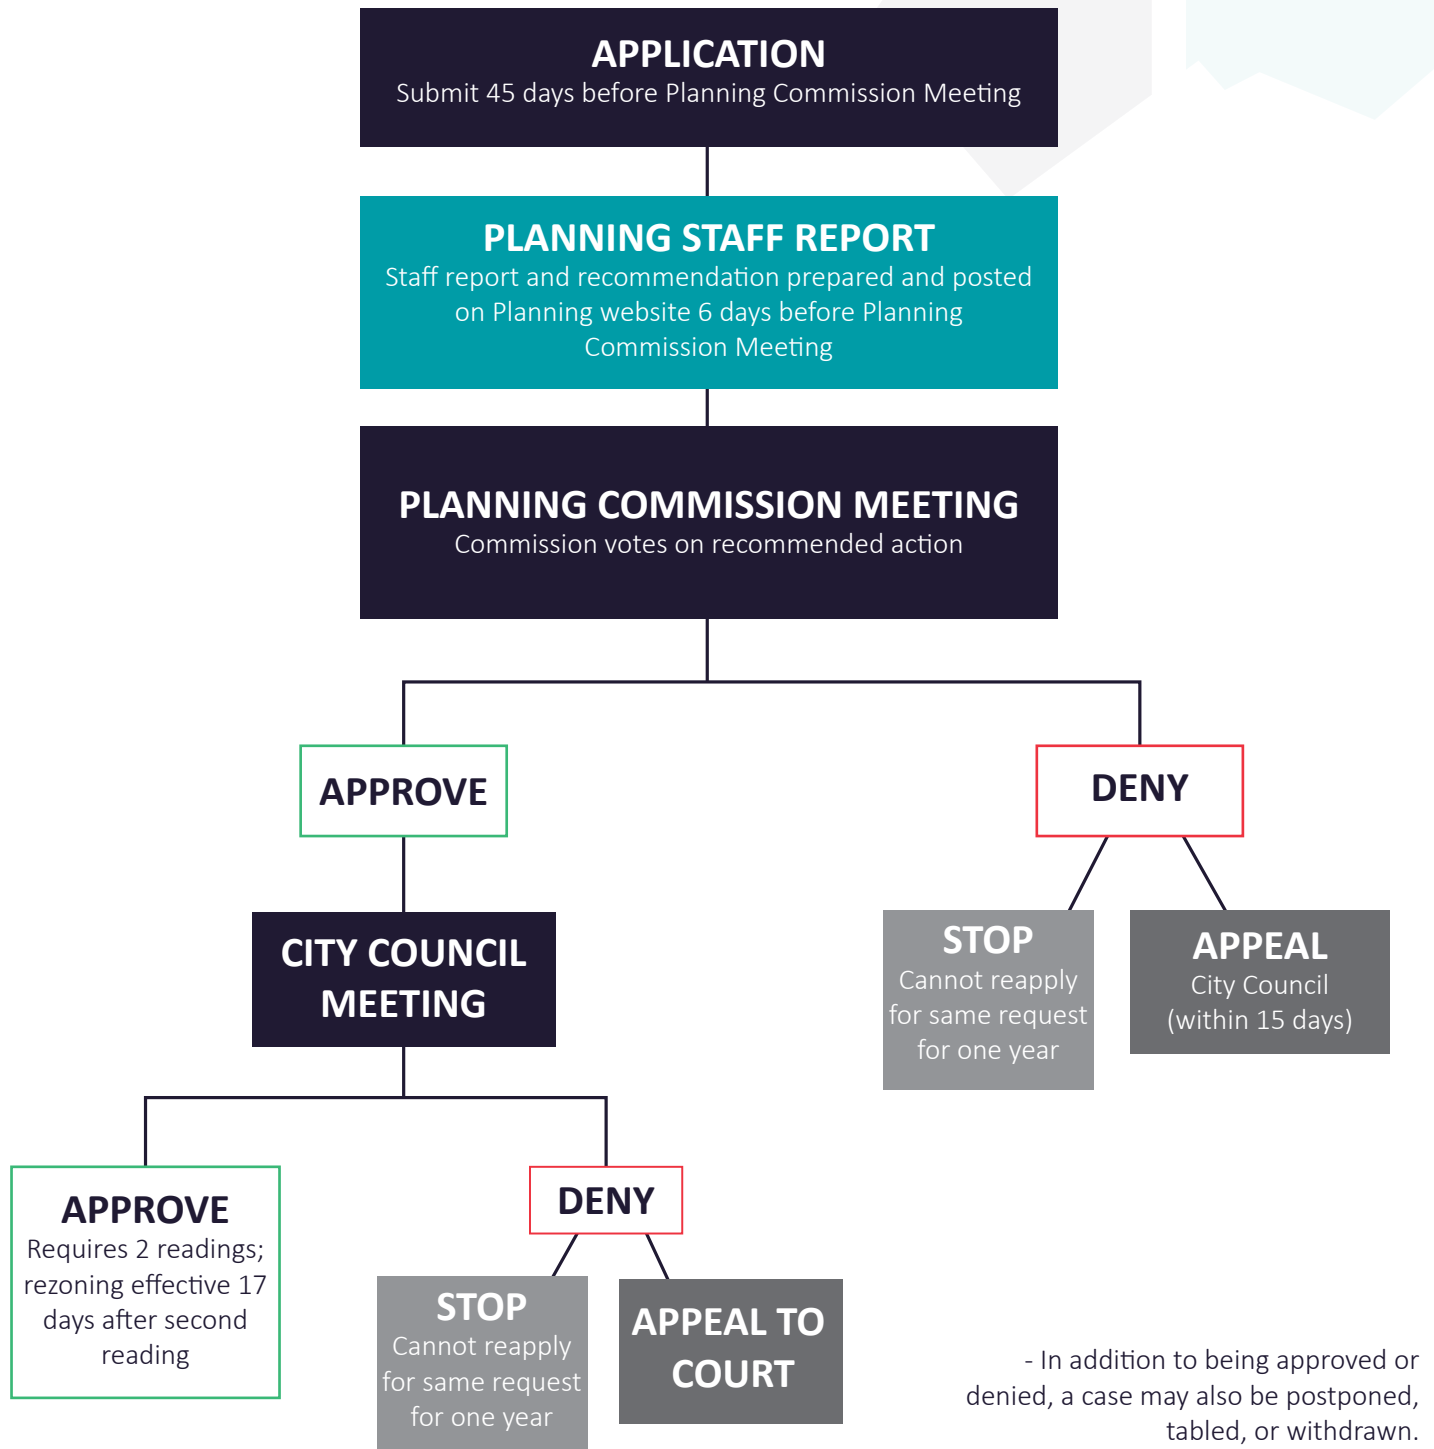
APPLICATION
Submit 45 days before Planning Commission Meeting

PLANNING STAFF REPORT
Staff report and recommendation prepared and posted on Planning website 6 days before Planning Commission Meeting

PLANNING COMMISSION MEETING
Commission votes on recommended action

APPROVE

DENY

CITY COUNCIL MEETING

STOP
Cannot reapply for same request for one year

APPEAL
City Council (within 15 days)

APPROVE
Requires 2 readings; rezoning effective 17 days after second reading

DENY

STOP
Cannot reapply for same request for one year

APPEAL TO COURT

- In addition to being approved or denied, a case may also be postponed, tabled, or withdrawn.